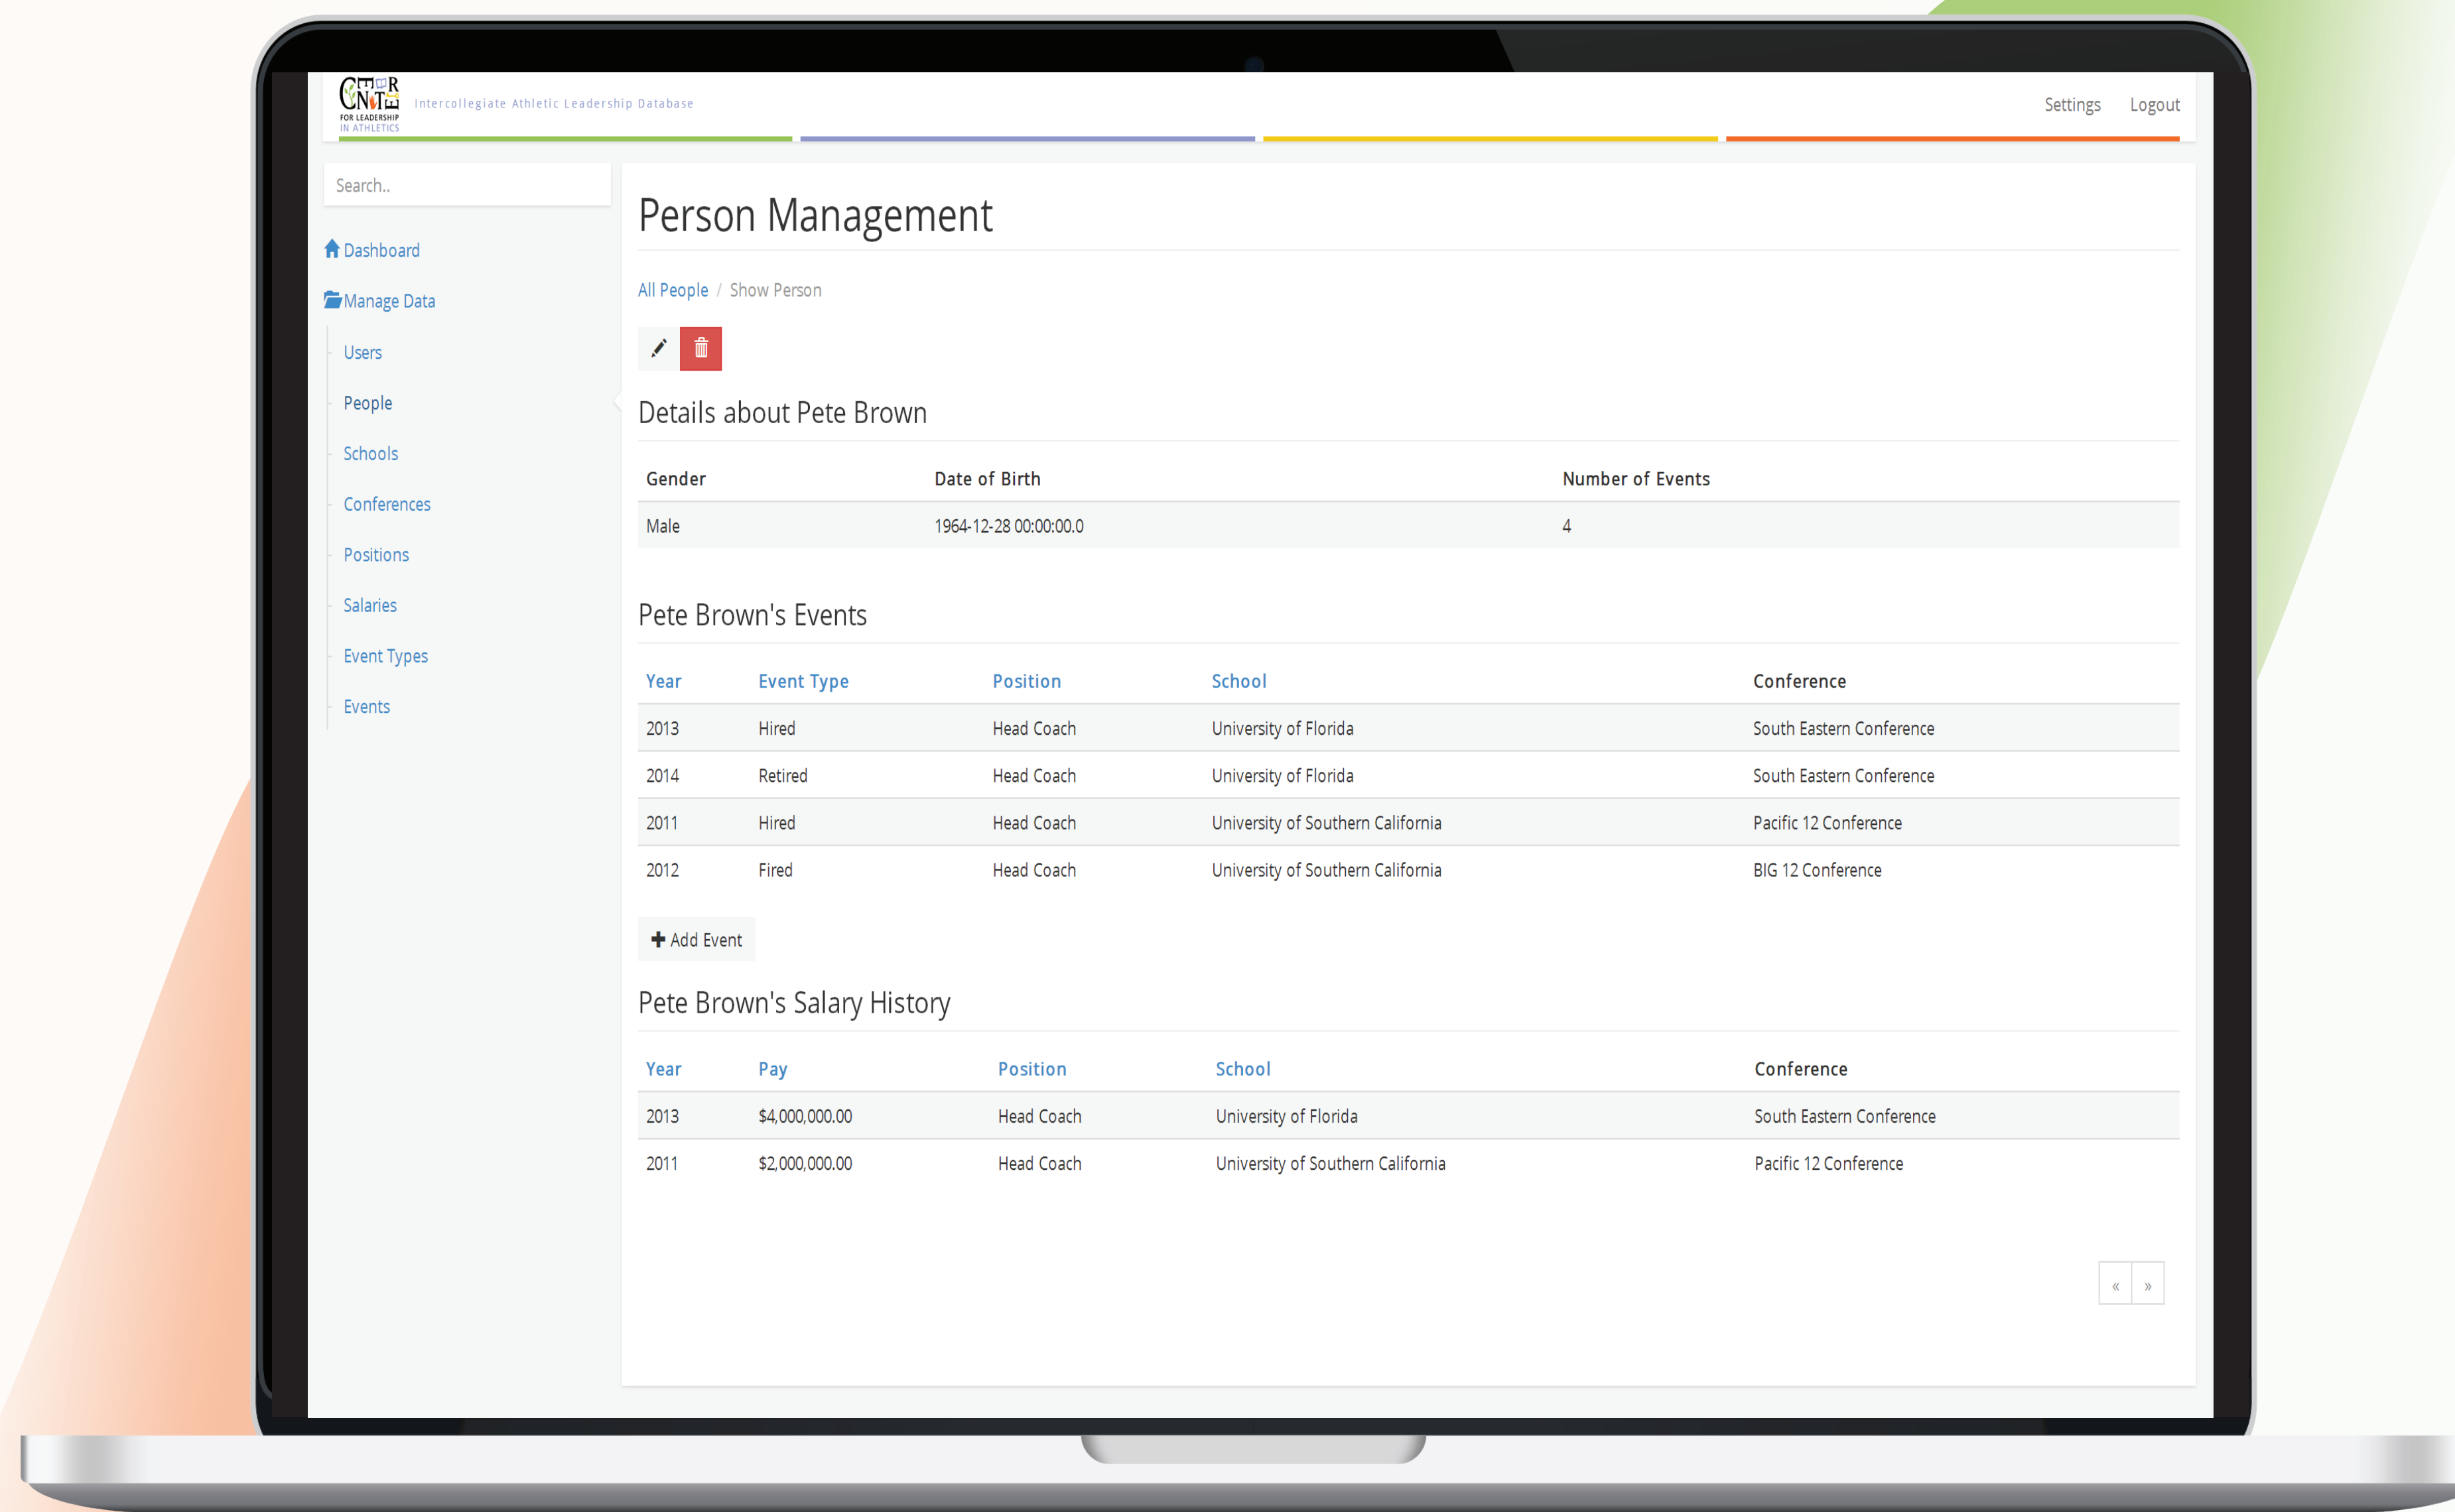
CNTR FOR LEADERSHIP IN ATHLETICS Intercollegiate Athletic Leadership Database

Settings Logout

Search..

Dashboard

Manage Data

Users

People

Schools

Conferences

Positions

Salaries

Event Types

Events

Person Management

All People / Show Person

Details about Pete Brown

| Gender | Date of Birth | Number of Events |
|---|---|---|
| Male | 1964-12-28 00:00:00.0 | 4 |

Pete Brown's Events

| Year | Event Type | Position | School | Conference |
|---|---|---|---|---|
| 2013 | Hired | Head Coach | University of Florida | South Eastern Conference |
| 2014 | Retired | Head Coach | University of Florida | South Eastern Conference |
| 2011 | Hired | Head Coach | University of Southern California | Pacific 12 Conference |
| 2012 | Fired | Head Coach | University of Southern California | BIG 12 Conference |

Add Event

Pete Brown's Salary History

| Year | Pay | Position | School | Conference |
|---|---|---|---|---|
| 2013 | $4,000,000.00 | Head Coach | University of Florida | South Eastern Conference |
| 2011 | $2,000,000.00 | Head Coach | University of Southern California | Pacific 12 Conference |

« »